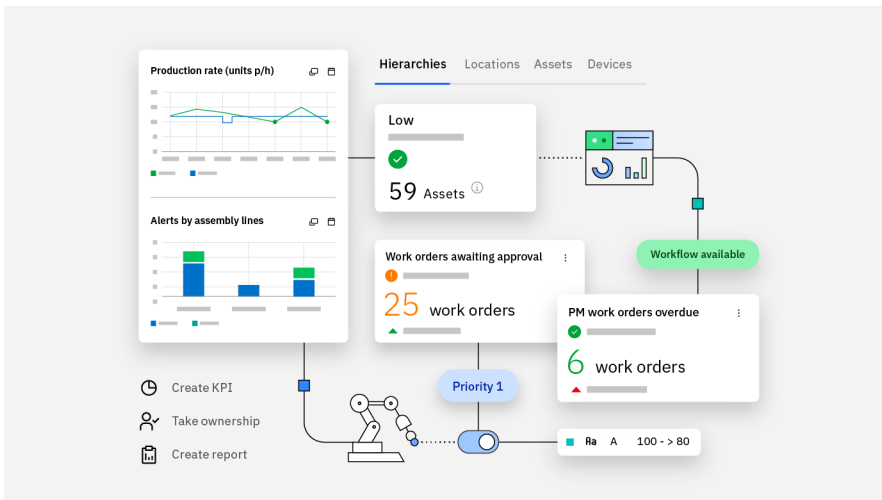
Production rate (units p/h)

Alerts by assembly lines

Hierarchies Locations Assets Devices

Low

59 Assets

Work orders awaiting approval

25 work orders

Workflow available

PM work orders overdue

6 work orders

Priority 1

Create KPI

Take ownership

Create report

Aa A 100 - > 80